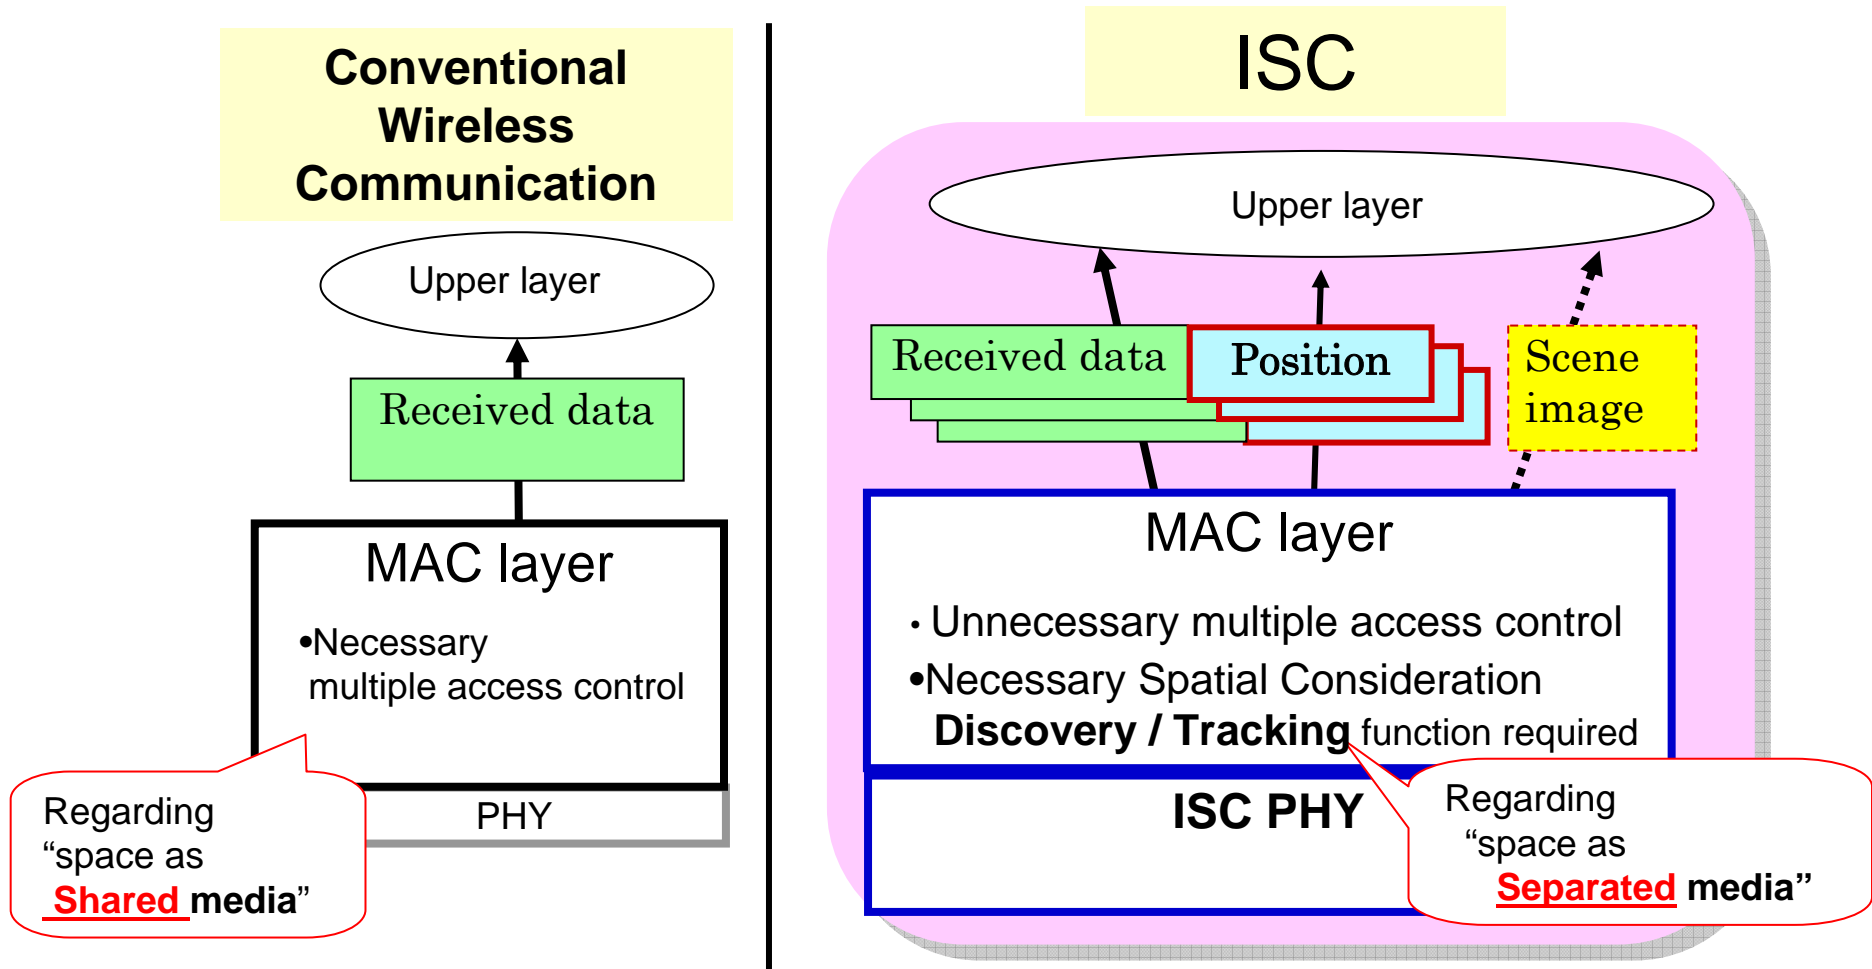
Conventional Wireless Communication

Upper layer

Received data

MAC layer

•Necessary multiple access control

PHY

Regarding “space as Shared media”

ISC

Upper layer

Received data

Position

Scene image

MAC layer

• Unnecessary multiple access control

•Necessary Spatial Consideration

Discovery / Tracking function required

ISC PHY

Regarding “space as Separated media”